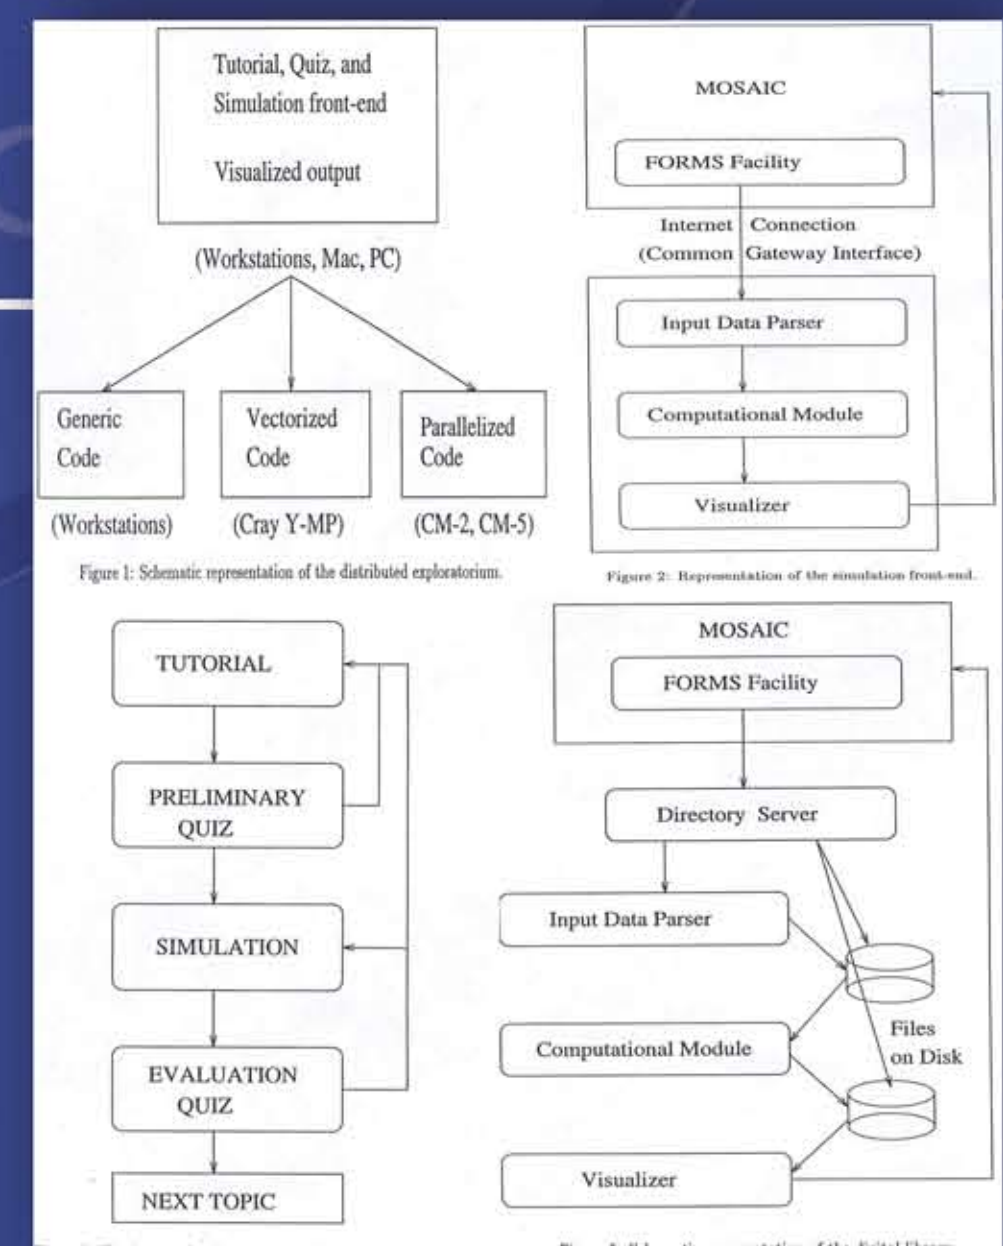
Tutorial, Quiz, and Simulation front-end

Visualized output

(Workstations, Mac, PC)

Generic Code

(Workstations)

Vectorized Code

(Cray Y-MP)

Parallelized Code

(CM-2, CM-5)

Figure 1: Schematic representation of the distributed exploratorium.

MOSAIC

FORMS Facility

Internet Connection (Common Gateway Interface)

Input Data Parser

Computational Module

Visualizer

Figure 2: Representation of the simulation front-end.

TUTORIAL

PRELIMINARY QUIZ

SIMULATION

EVALUATION QUIZ

NEXT TOPIC

MOSAIC

FORMS Facility

Directory Server

Input Data Parser

Computational Module

Visualizer

Files on Disk

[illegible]